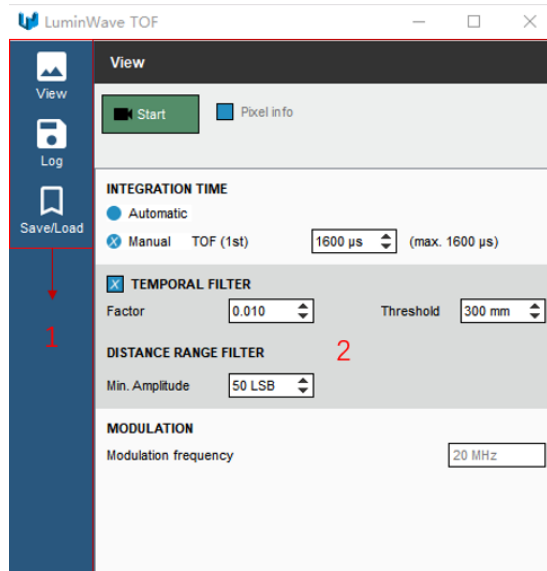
LuminWave TOF

View

Log

Save/Load

1

View

Start

Pixel info

INTEGRATION TIME

Automatic

Manual TOF (1st) 1600 µs (max. 1600 µs)

TEMPORAL FILTER

Factor 0.010 Threshold 300 mm

2

DISTANCE RANGE FILTER

Min. Amplitude 50 LSB

MODULATION

Modulation frequency 20 MHz